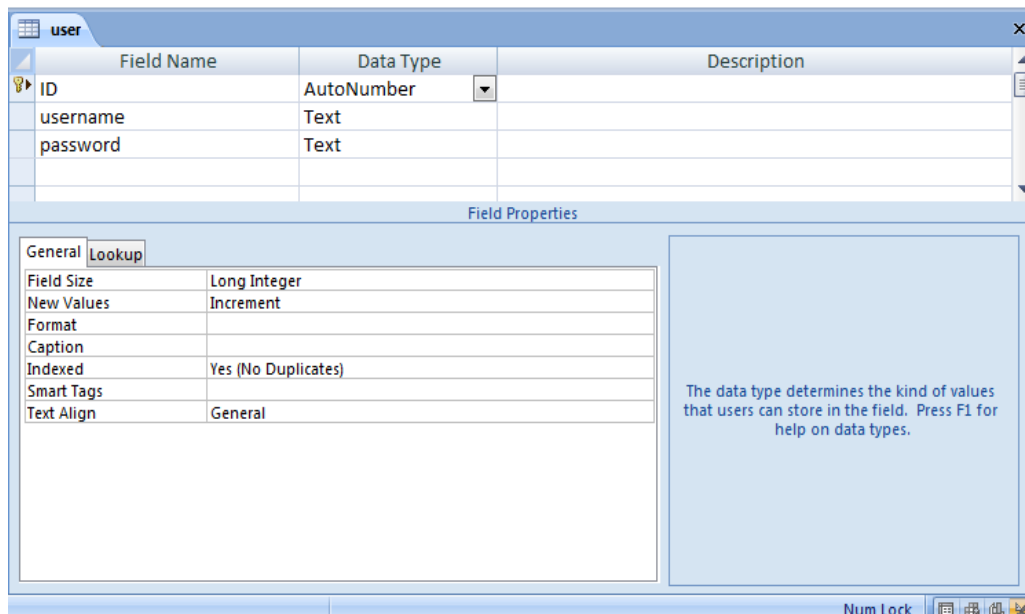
user

| Field Name | Data Type | Description |
|---|---|---|
| ID | AutoNumber | |
| username | Text | |
| password | Text | |
| | | |

Field Properties

General Lookup

| | |
|---|---|
| Field Size | Long Integer |
| New Values | Increment |
| Format | |
| Caption | |
| Indexed | Yes (No Duplicates) |
| Smart Tags | |
| Text Align | General |

The data type determines the kind of values that users can store in the field. Press F1 for help on data types.

Num Lock